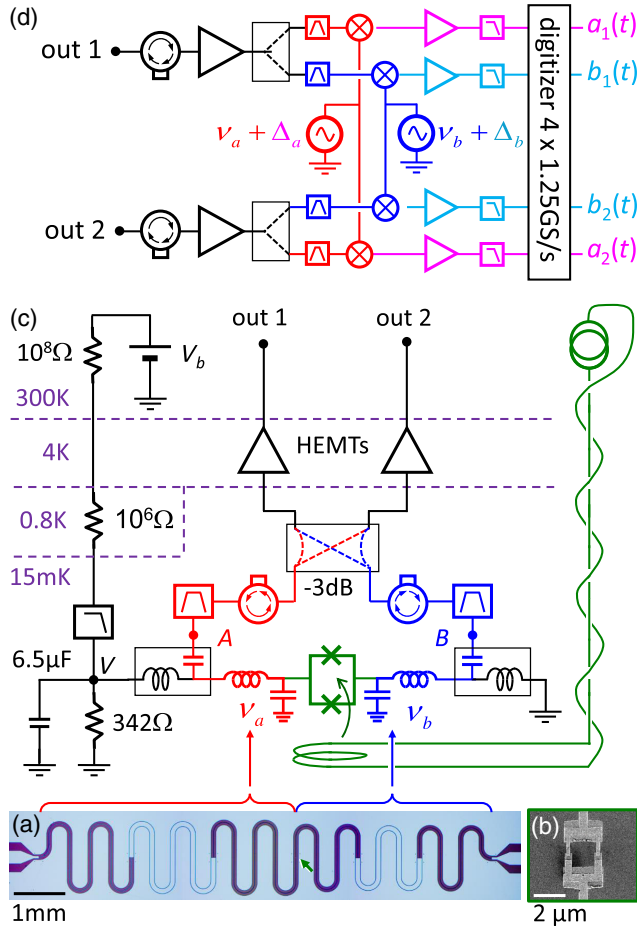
(d)

out 1

$\nu_a + \Delta_a$

$\nu_b + \Delta_b$

out 2

digitizer 4 x 1.25GS/s

$a_1(t)$

$b_1(t)$

$b_2(t)$

$a_2(t)$

(c)

out 1

out 2

$10^8\Omega$

$V_b$

300K

4K

HEMTs

0.8K

$10^6\Omega$

15mK

-3dB

A

B

6.5µF

V

342Ω

$\nu_a$

$\nu_b$

(a)

(b)

1mm

2 µm